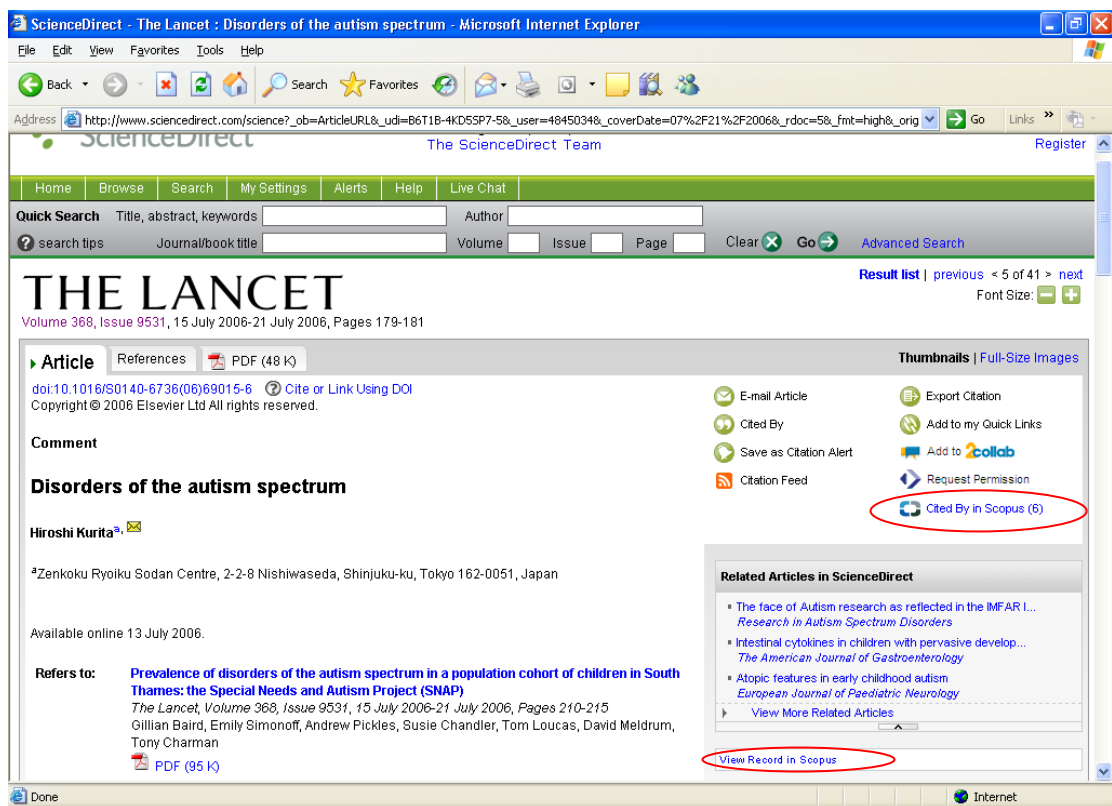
ScienceDirect - The Lancet : Disorders of the autism spectrum - Microsoft Internet Explorer

File Edit View Favorites Tools Help

Back Search Favorites

Address http://www.sciencedirect.com/science?_ob=ArticleURL&_udi=B6T1B-4KD5SP7-5&_user=4845034&_coverDate=07%2F21%2F2006&_rdoc=5&_fmt=high&_orig Go Links

ScienceDirect The ScienceDirect Team Register

Home Browse Search My Settings Alerts Help Live Chat

Quick Search Title, abstract, keywords Author

search tips Journal/book title Volume Issue Page Clear Go Advanced Search

Result list | previous < 5 of 41 > next

Font Size:

THE LANCET

Volume 368, Issue 9531, 15 July 2006-21 July 2006, Pages 179-181

Article References PDF (48 K) Thumbnails | Full-Size Images

doi:10.1016/S0140-6736(06)69015-6 Cite or Link Using DOI
Copyright © 2006 Elsevier Ltd All rights reserved.

E-mail Article
Export Citation
Cited By
Add to my Quick Links
Save as Citation Alert
Add to 2collab
Citation Feed
Request Permission
Cited By in Scopus (6)

Comment

Disorders of the autism spectrum

Hiroshi Kurita$^{a,}$

$^{a}$Zenkoku Ryoiku Sodan Centre, 2-2-8 Nishiwaseda, Shinjuku-ku, Tokyo 162-0051, Japan

Available online 13 July 2006.

Refers to: Prevalence of disorders of the autism spectrum in a population cohort of children in South Thames: the Special Needs and Autism Project (SNAP)
The Lancet, Volume 368, Issue 9531, 15 July 2006-21 July 2006, Pages 210-215
Gillian Baird, Emily Simonoff, Andrew Pickles, Susie Chandler, Tom Loucas, David Meldrum, Tony Charman
PDF (95 K)

Related Articles in ScienceDirect

The face of Autism research as reflected in the IMFAR l...
Research in Autism Spectrum Disorders

Intestinal cytokines in children with pervasive develop...
The American Journal of Gastroenterology

Atopic features in early childhood autism
European Journal of Paediatric Neurology

View More Related Articles

View Record in Scopus

Done Internet